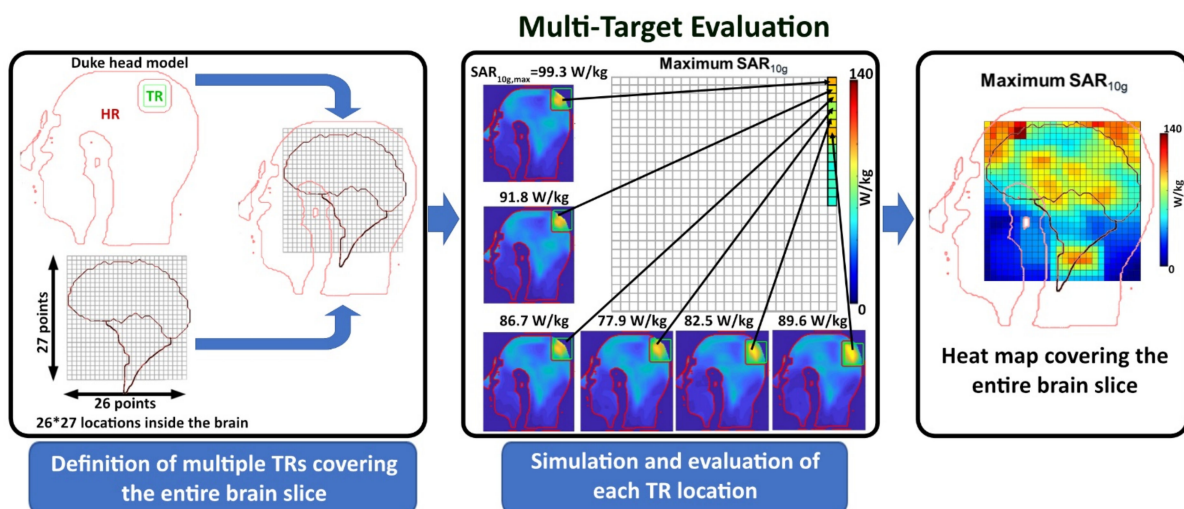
Multi-Target Evaluation

Duke head model

TR

HR

27 points

26 points

26*27 locations inside the brain

Definition of multiple TRs covering the entire brain slice

$SAR_{10g,max}$=99.3 W/kg

Maximum $SAR_{10g}$

140

W/kg

0

91.8 W/kg

86.7 W/kg

77.9 W/kg

82.5 W/kg

89.6 W/kg

Simulation and evaluation of each TR location

Maximum $SAR_{10g}$

140

W/kg

0

Heat map covering the entire brain slice